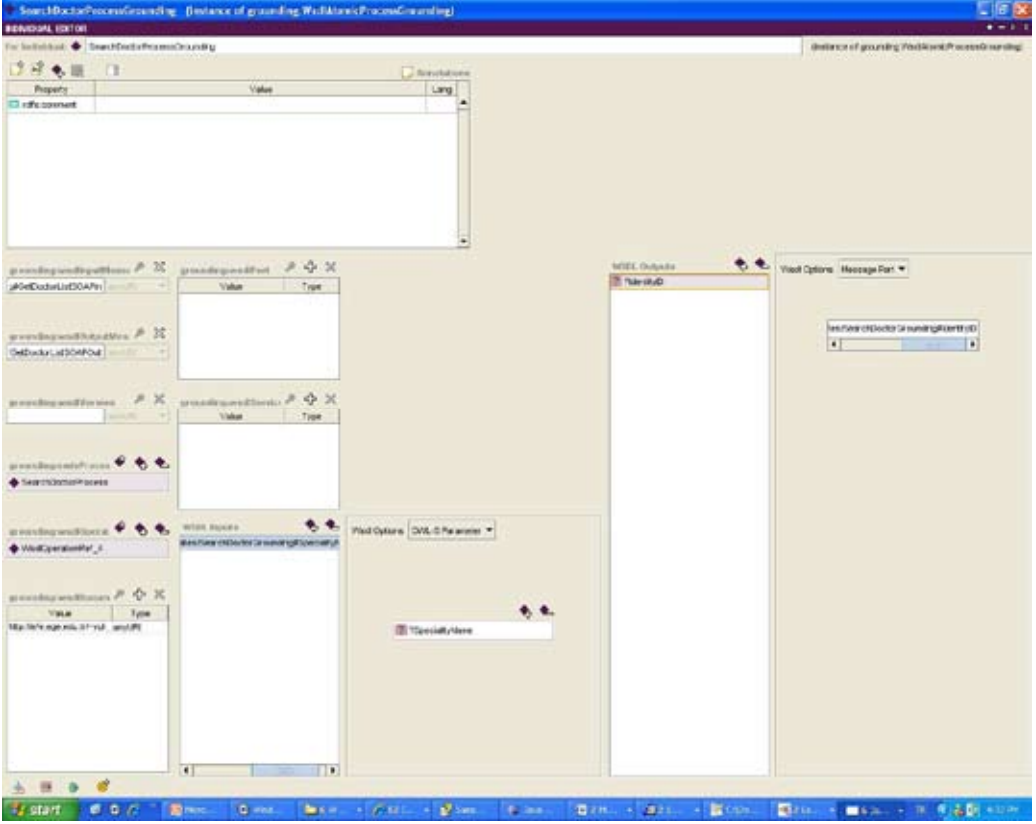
SearchDoctorProcessGrounding (instance of grounding:WsdlAtomicProcessGrounding)

INDIVIDUAL EDITOR

For Individual: SearchDoctorProcessGrounding

(instance of grounding:WsdlAtomicProcessGrounding)

Annotations

| Property | Value | Lang |
|---|---|---|
| rdfs:comment | | |

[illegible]

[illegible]

| Value | Type |
|---|---|

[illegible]

GetDoctorListSOAPOut

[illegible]

| Value | Type |
|---|---|

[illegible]

SearchDoctorProcess

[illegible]

WsdlOperationRef_1

WSDL Inputs

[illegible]

Wsdl Options OWL-S Parameter

?SpecialtyName

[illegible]

| Value | Type |
|---|---|
| http://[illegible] | anyURI |

WSDL Outputs

?IdentityID

Wsdl Options Message Part

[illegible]

start